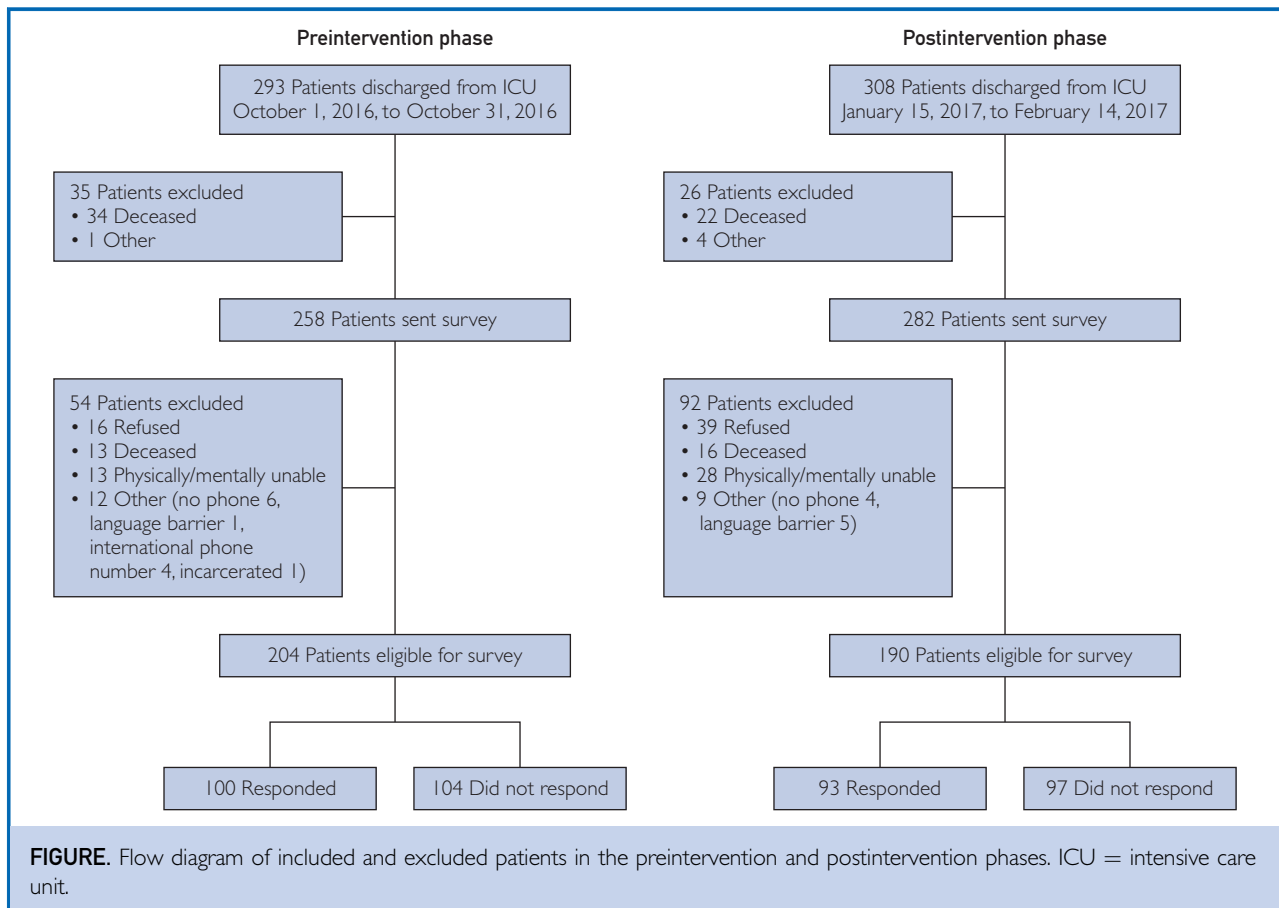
Preintervention phase

293 Patients discharged from ICU October 1, 2016, to October 31, 2016

35 Patients excluded
• 34 Deceased
• 1 Other

258 Patients sent survey

54 Patients excluded
• 16 Refused
• 13 Deceased
• 13 Physically/mentally unable
• 12 Other (no phone 6, language barrier 1, international phone number 4, incarcerated 1)

204 Patients eligible for survey

100 Responded

104 Did not respond

Postintervention phase

308 Patients discharged from ICU January 15, 2017, to February 14, 2017

26 Patients excluded
• 22 Deceased
• 4 Other

282 Patients sent survey

92 Patients excluded
• 39 Refused
• 16 Deceased
• 28 Physically/mentally unable
• 9 Other (no phone 4, language barrier 5)

190 Patients eligible for survey

93 Responded

97 Did not respond

FIGURE. Flow diagram of included and excluded patients in the preintervention and postintervention phases. ICU = intensive care unit.